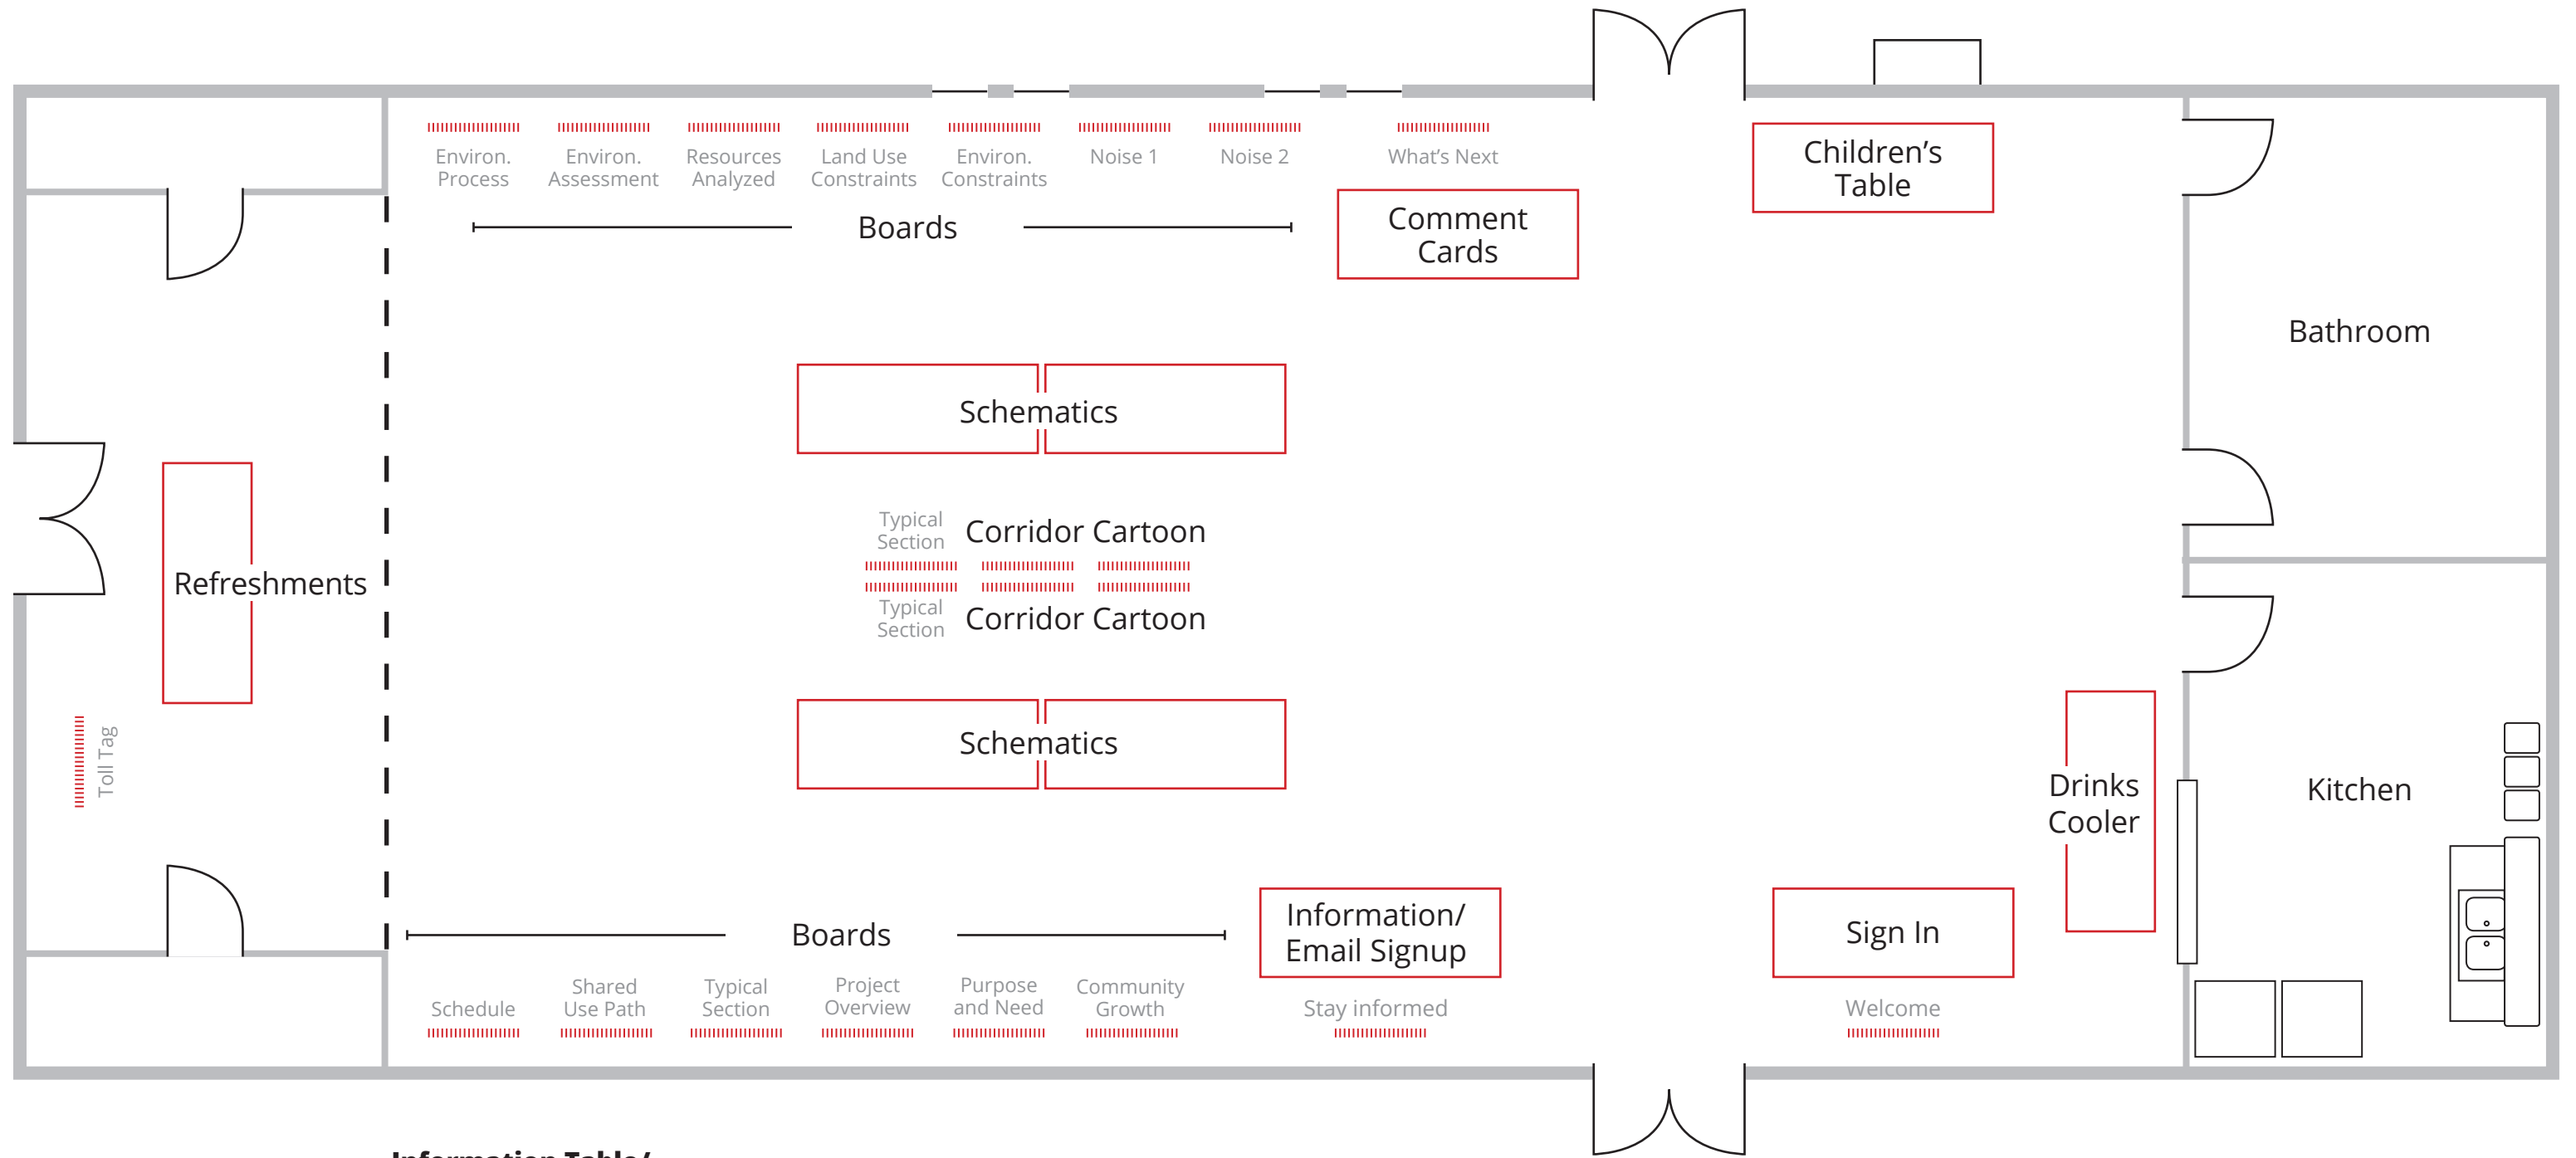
Environ. Process

Environ. Assessment

Resources Analyzed

Land Use Constraints

Environ. Constraints

Noise 1

Noise 2

What's Next

Boards

Comment Cards

Children's Table

Bathroom

Schematics

Typical Section

Corridor Cartoon

Typical Section

Corridor Cartoon

Refreshments

Toll Tag

Schematics

Drinks Cooler

Kitchen

Boards

Information/ Email Signup

Sign In

Schedule

Shared Use Path

Typical Section

Project Overview

Purpose and Need

Community Growth

Stay informed

Welcome

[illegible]